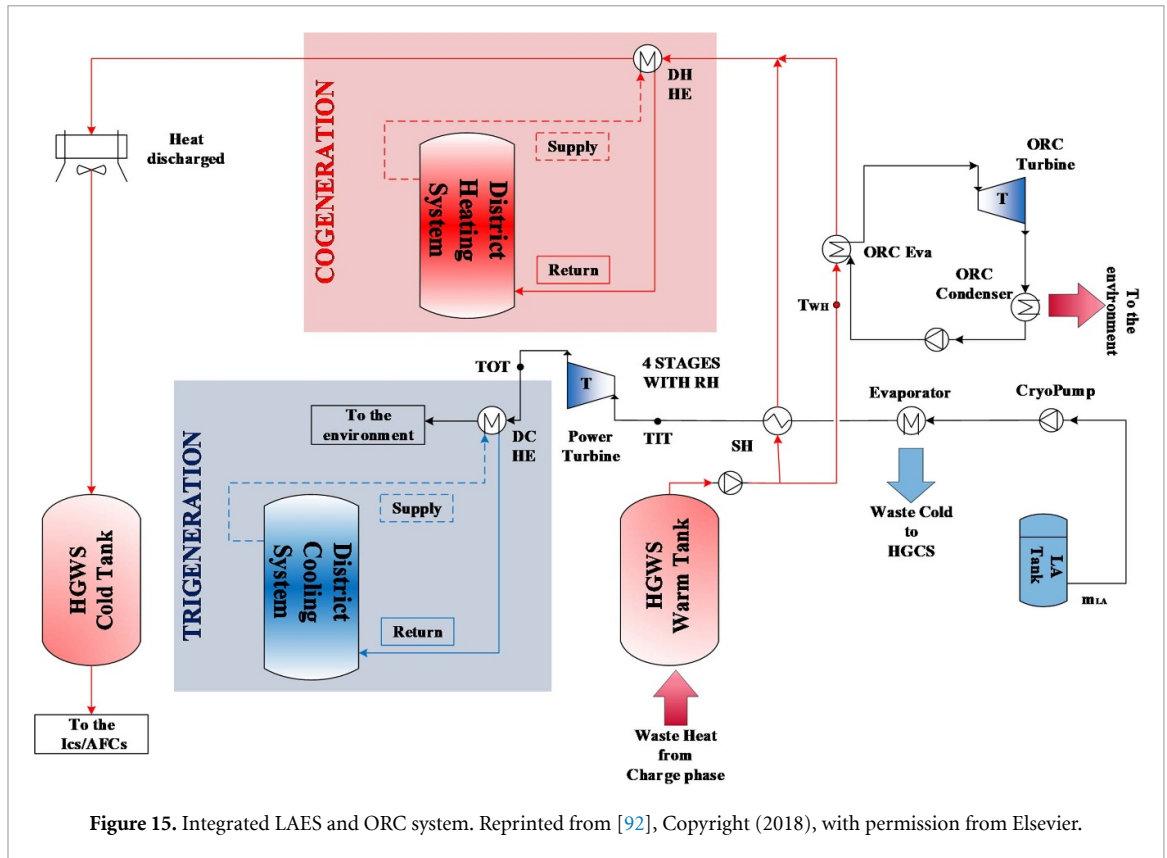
COGENERATION

DH HE

Heat discharged

Supply

District Heating System

Return

ORC Turbine

T

ORC Eva

ORC Condenser

To the environment

$T_{WH}$

TOT

T

4 STAGES WITH RH

TRIGENERATION

To the environment

DC HE

Power Turbine

TIT

SH

Evaporator

CryoPump

Supply

District Cooling System

Return

Waste Cold to HGCS

HGWS Cold Tank

HGWS Warm Tank

LA Tank

$m_{LA}$

To the Ics/AFCs

Waste Heat from Charge phase

**Figure 15.** Integrated LAES and ORC system. Reprinted from [92], Copyright (2018), with permission from Elsevier.